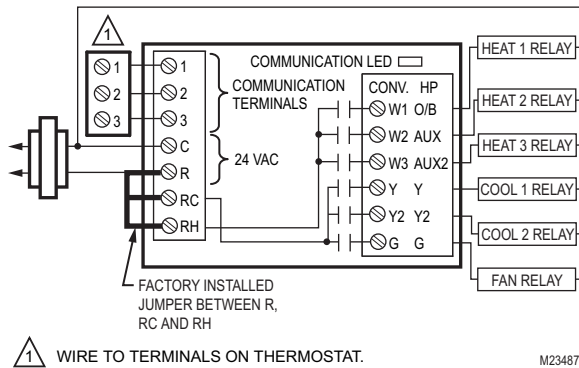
1

1
2
3

1
2
3
C
R
RC
RH

COMMUNICATION LED
COMMUNICATION TERMINALS
24 VAC

CONV. HP
W1 O/B
W2 AUX
W3 AUX2
Y Y
Y2 Y2
G G

HEAT 1 RELAY
HEAT 2 RELAY
HEAT 3 RELAY
COOL 1 RELAY
COOL 2 RELAY
FAN RELAY

FACTORY INSTALLED JUMPER BETWEEN R, RC AND RH

1 WIRE TO TERMINALS ON THERMOSTAT.

M23487